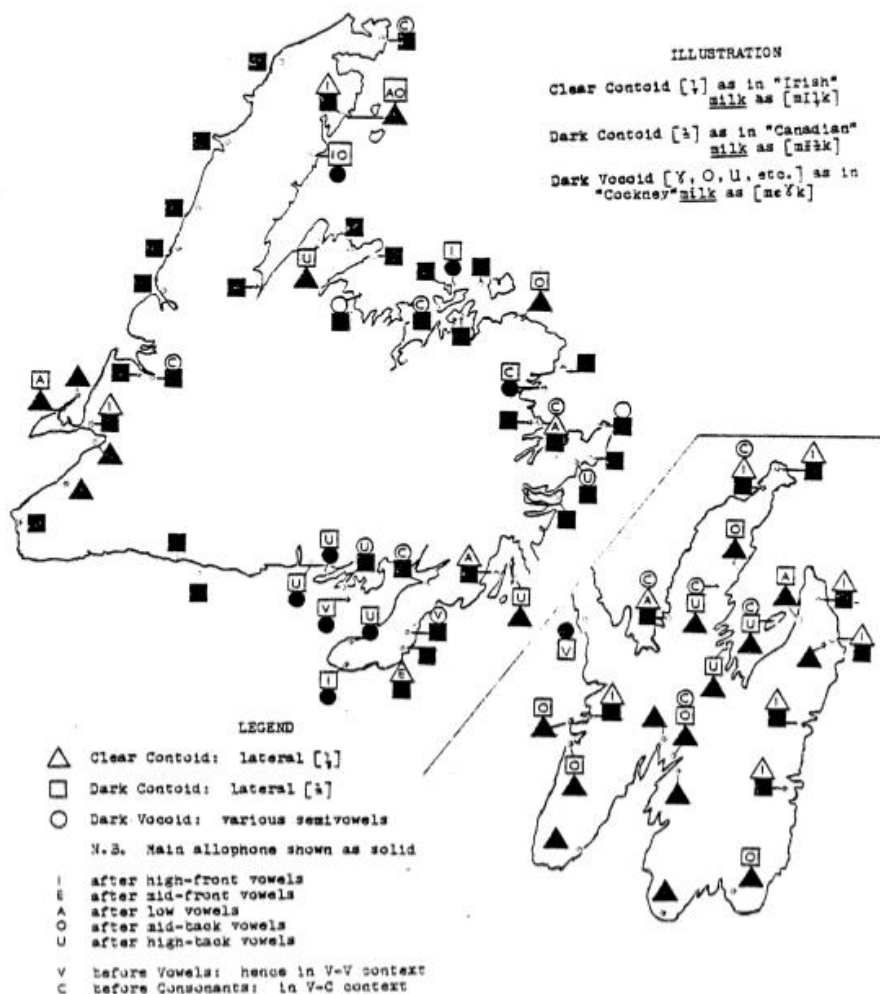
ILLUSTRATION

Clear Contoid [l̥] as in "Irish" milk as [mIl̥k]

Dark Contoid [ł] as in "Canadian" milk as [mIłk]

Dark Vocoid [ɤ, O, U, etc.] as in "Cockney" milk as [meɤk]

C
I
AO
IO
I
U
O
C
C
A
I
C
C
A
O
U
C
I
I
U
U
C
O
A
C
U
C
A
I
U
V
U
V
O
U
E
I
I
V
O
I
C
O
I
O
I
O

LEGEND

Clear Contoid: lateral [l̥]

Dark Contoid: Lateral [ł]

Dark Vocoid: various semivowels

N.B. Main allophone shown as solid

I after high-front vowels
E after mid-front vowels
A after low vowels
O after mid-back vowels
U after high-back vowels

V before Vowels: hence in V-V context
C before Consonants: in V-C context